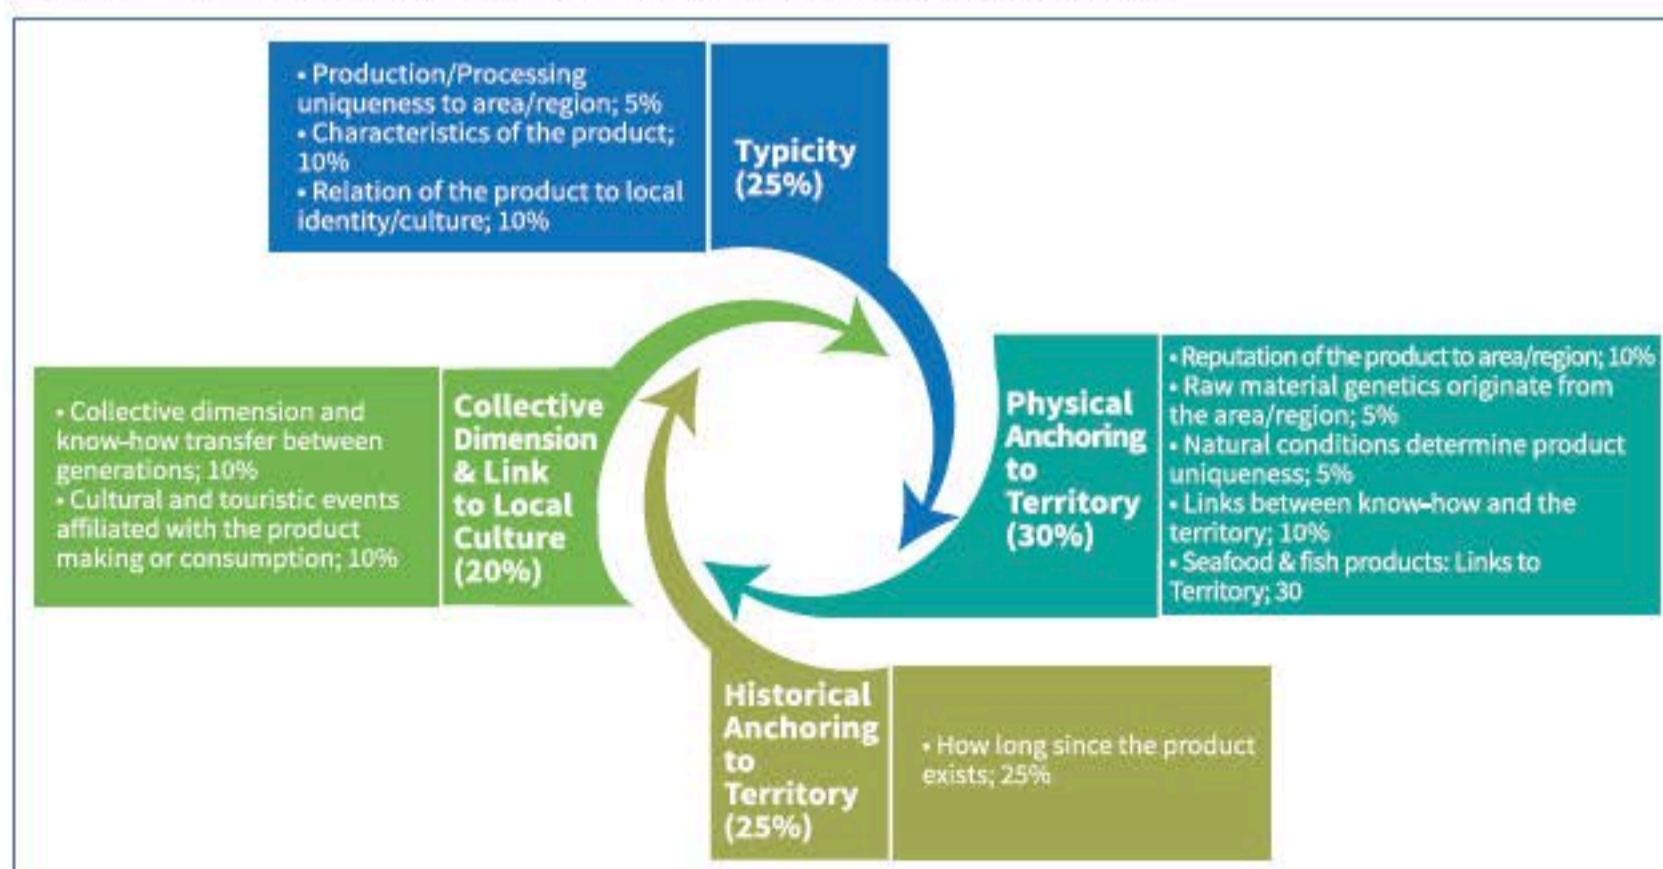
• Production/Processing uniqueness to area/region; 5%
• Characteristics of the product; 10%
• Relation of the product to local identity/culture; 10%

Typicity (25%)

Physical Anchoring to Territory (30%)

• Reputation of the product to area/region; 10%
• Raw material genetics originate from the area/region; 5%
• Natural conditions determine product uniqueness; 5%
• Links between know-how and the territory; 10%
• Seafood & fish products: Links to Territory; 30

• Collective dimension and know-how transfer between generations; 10%
• Cultural and touristic events affiliated with the product making or consumption; 10%

Collective Dimension & Link to Local Culture (20%)

Historical Anchoring to Territory (25%)

• How long since the product exists; 25%